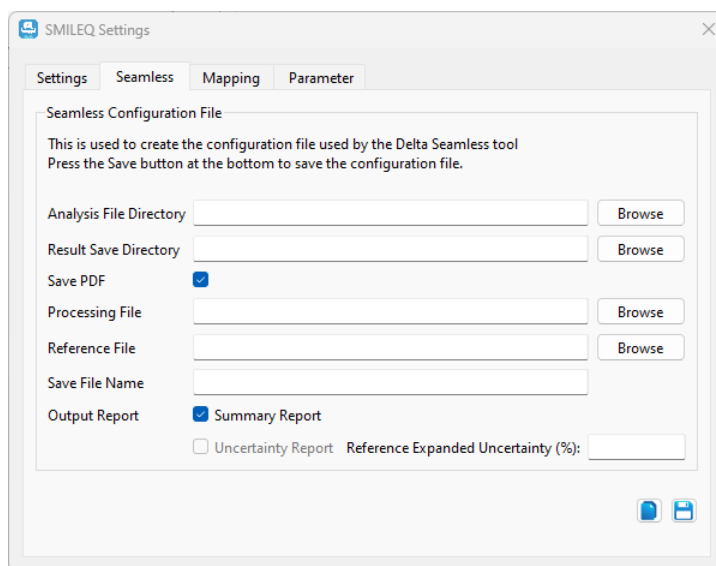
SMILEQ Settings

Settings | Seamless | Mapping | Parameter

Seamless Configuration File

This is used to create the configuration file used by the Delta Seamless tool
Press the Save button at the bottom to save the configuration file.

Analysis File Directory Browse

Result Save Directory Browse

Save PDF

Processing File Browse

Reference File Browse

Save File Name

Output Report Summary Report

Uncertainty Report Reference Expanded Uncertainty (%):